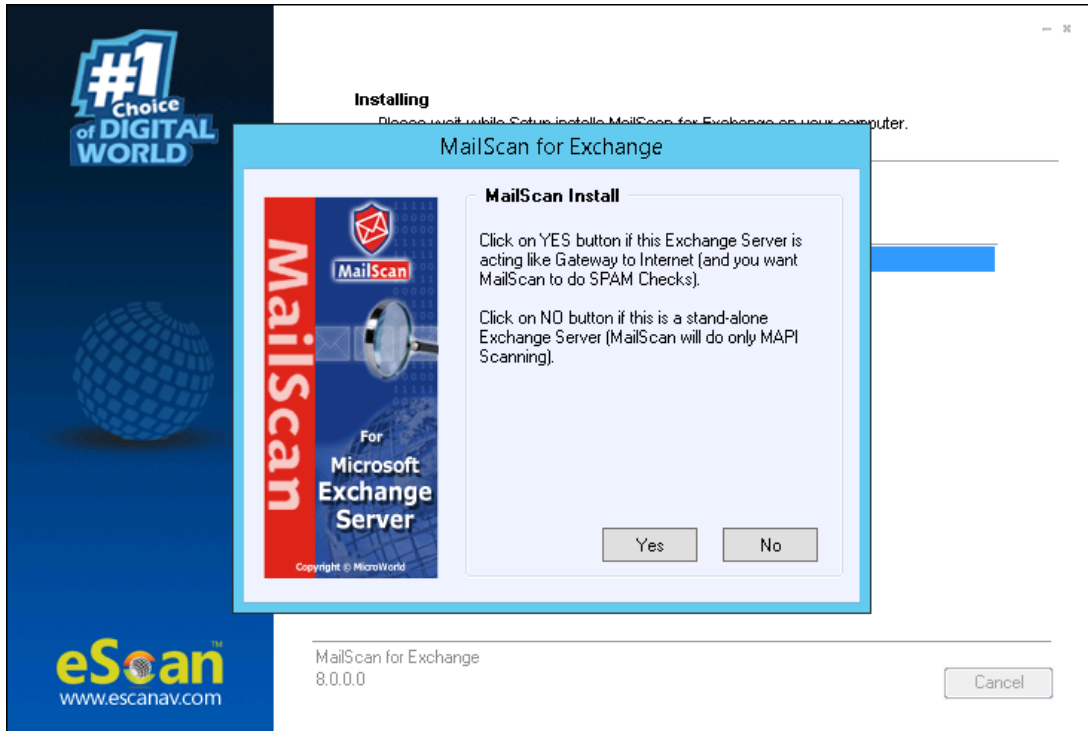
#1 Choice of DIGITAL WORLD

Installing

Please wait while Setup installs MailScan for Exchange on your computer.

MailScan for Exchange

MailScan

MailScan

For Microsoft Exchange Server

Copyright © MicroWorld

MailScan Install

Click on YES button if this Exchange Server is acting like Gateway to Internet (and you want MailScan to do SPAM Checks).

Click on NO button if this is a stand-alone Exchange Server (MailScan will do only MAPI Scanning).

Yes

No

eScan™
www.escanav.com

MailScan for Exchange
8.0.0.0

Cancel